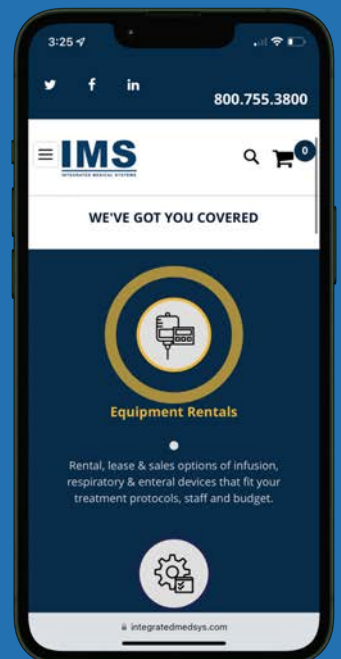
3:25

800.755.3800

IMS
INTEGRATED MEDICAL SYSTEMS

0

WE'VE GOT YOU COVERED

Equipment Rentals

Rental, lease & sales options of infusion, respiratory & enteral devices that fit your treatment protocols, staff and budget.

integratedmedsys.com